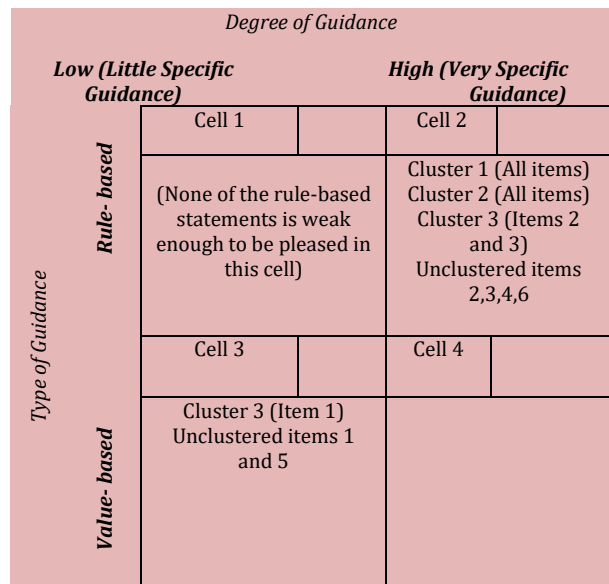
Degree of Guidance

Low (Little Specific Guidance)

High (Very Specific Guidance)

Type of Guidance

| | Low (Little Specific Guidance) | | High (Very Specific Guidance) | |
|---|---|---|---|---|
| Rule- based | Cell 1 | | Cell 2 | |
| | (None of the rule-based statements is weak enough to be pleased in this cell) | | Cluster 1 (All items) Cluster 2 (All items) Cluster 3 (Items 2 and 3) Unclustered items 2,3,4,6 | |
| Value- based | Cell 3 | | Cell 4 | |
| | Cluster 3 (Item 1) Unclustered items 1 and 5 | | | |